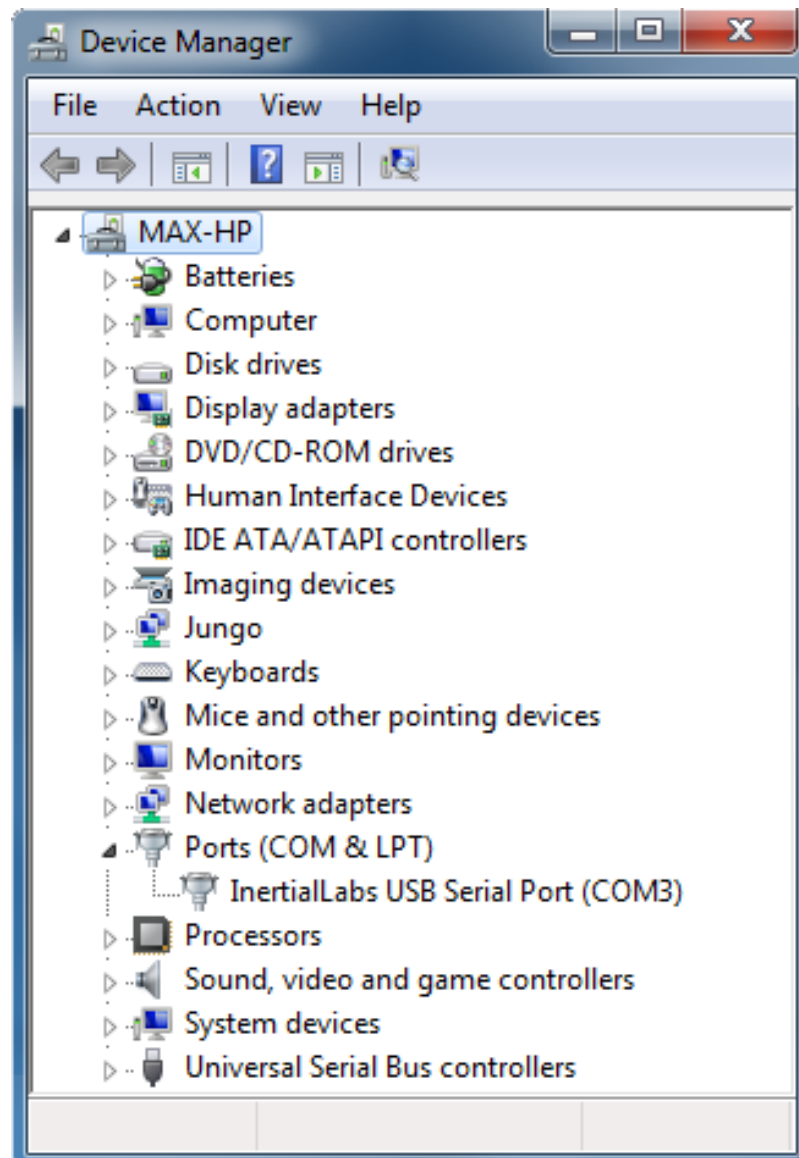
Device Manager

File Action View Help

MAX-HP
Batteries
Computer
Disk drives
Display adapters
DVD/CD-ROM drives
Human Interface Devices
IDE ATA/ATAPI controllers
Imaging devices
Jungo
Keyboards
Mice and other pointing devices
Monitors
Network adapters
Ports (COM & LPT)
InertialLabs USB Serial Port (COM3)
Processors
Sound, video and game controllers
System devices
Universal Serial Bus controllers